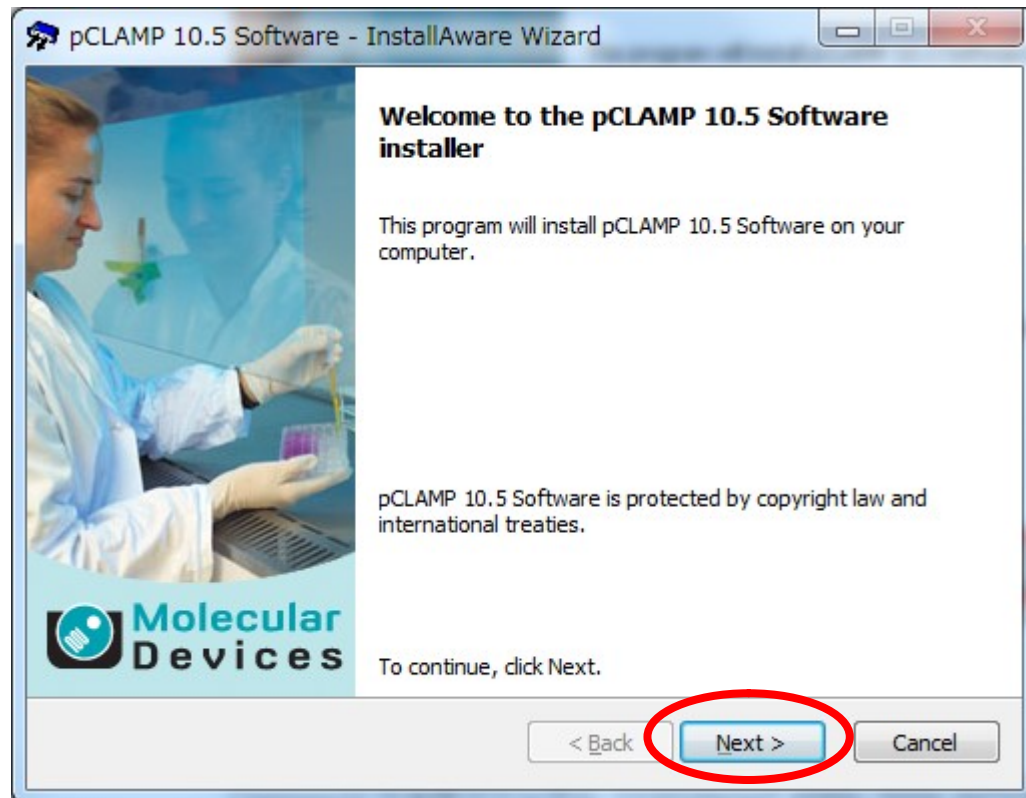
pCLAMP 10.5 Software - InstallAware Wizard

Welcome to the pCLAMP 10.5 Software installer

This program will install pCLAMP 10.5 Software on your computer.

pCLAMP 10.5 Software is protected by copyright law and international treaties.

To continue, click Next.

Molecular Devices

< Back

Next >

Cancel